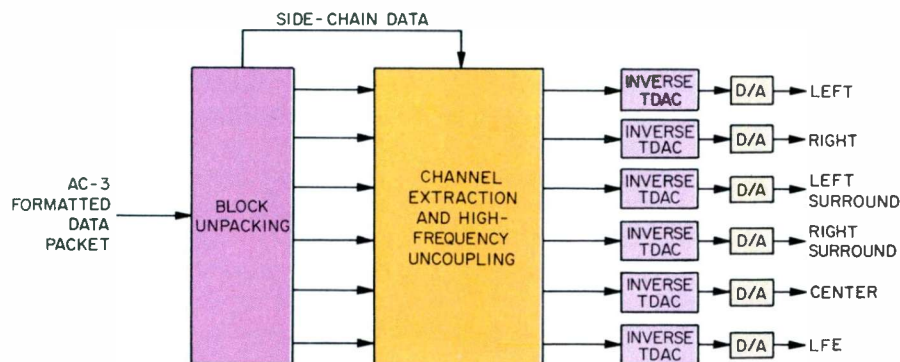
SIDE-CHAIN DATA

AC-3 FORMATTED DATA PACKET

BLOCK UNPACKING

CHANNEL EXTRACTION AND HIGH-FREQUENCY UNCOUPLING

INVERSE TDAC
D/A
LEFT

INVERSE TDAC
D/A
RIGHT

INVERSE TDAC
D/A
LEFT SURROUND

INVERSE TDAC
D/A
RIGHT SURROUND

INVERSE TDAC
D/A
CENTER

INVERSE TDAC
D/A
LFE